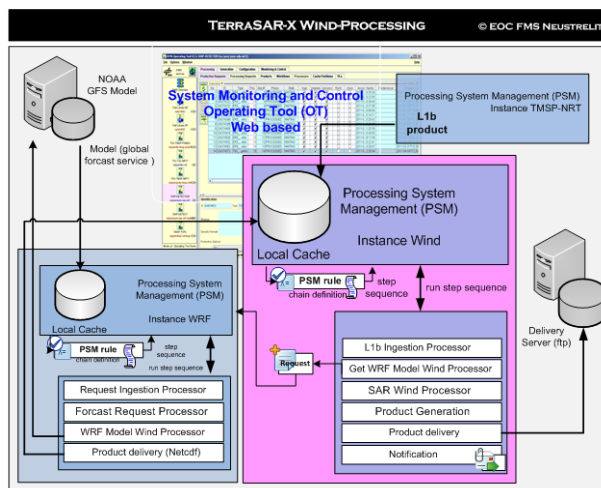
TERRASAR-X WIND-PROCESSING © EOC FMS NEUSTRELITZ

NOAA GFS Model

Model (global forcast service )

System Monitoring and Control Operating Tool (OT) Web based

Processing System Management (PSM) Instance TMSP-NRT

L1b product

Processing System Management (PSM)

Instance Wind

Local Cache

PSM rule chain definition

step sequence

run step sequence

Delivery Server (ftp)

Processing System Management (PSM)

Instance WRF

Local Cache

PSM rule chain definition

step sequence

run step sequence

Request

L1b Ingestion Processor

Get WRF Model Wind Processor

SAR Wind Processor

Product Generation

Product delivery

Notification

Request Ingestion Processor

Forcast Request Processor

WRF Model Wind Processor

Product delivery (Netcdf)